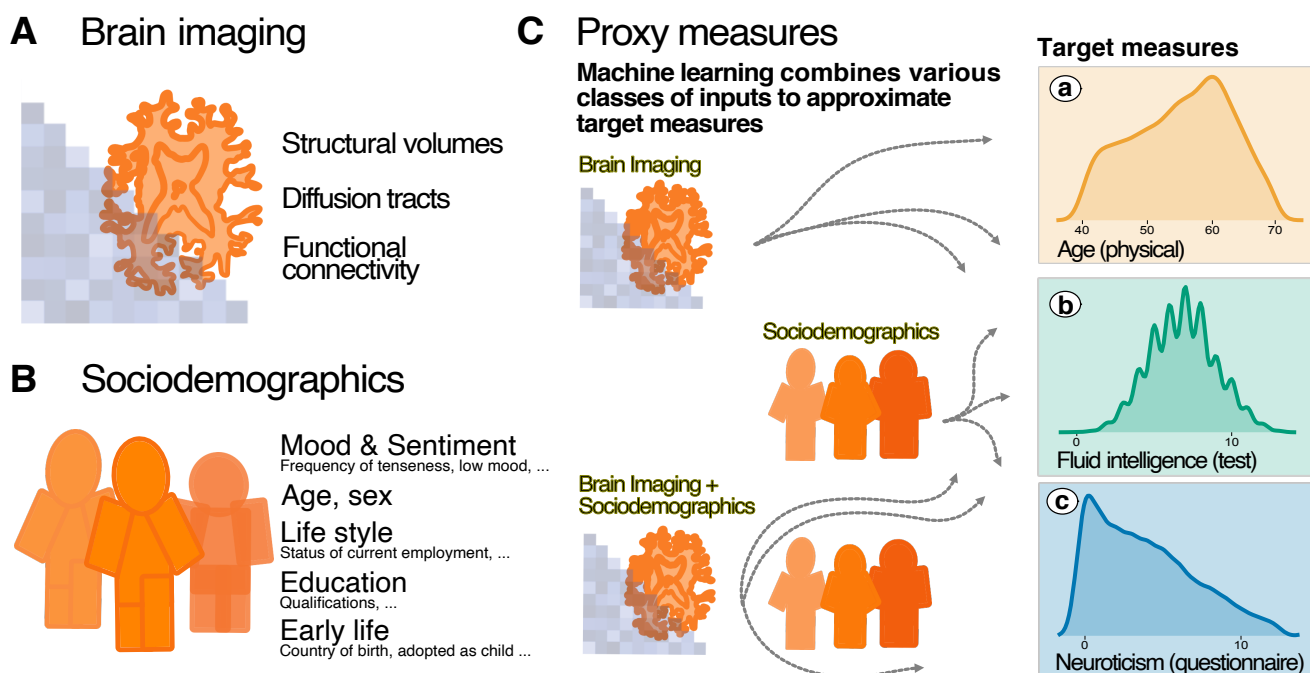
A Brain imaging

Structural volumes
Diffusion tracts
Functional connectivity

B Sociodemographics

Mood & Sentiment
Frequency of tenseness, low mood, ...
Age, sex
Life style
Status of current employment, ...
Education
Qualifications, ...
Early life
Country of birth, adopted as child ...

C Proxy measures

Machine learning combines various classes of inputs to approximate target measures

Brain Imaging

Sociodemographics

Brain Imaging + Sociodemographics

Target measures

a
40 50 60 70
Age (physical)

b
0 10
Fluid intelligence (test)

c
0 10
Neuroticism (questionnaire)